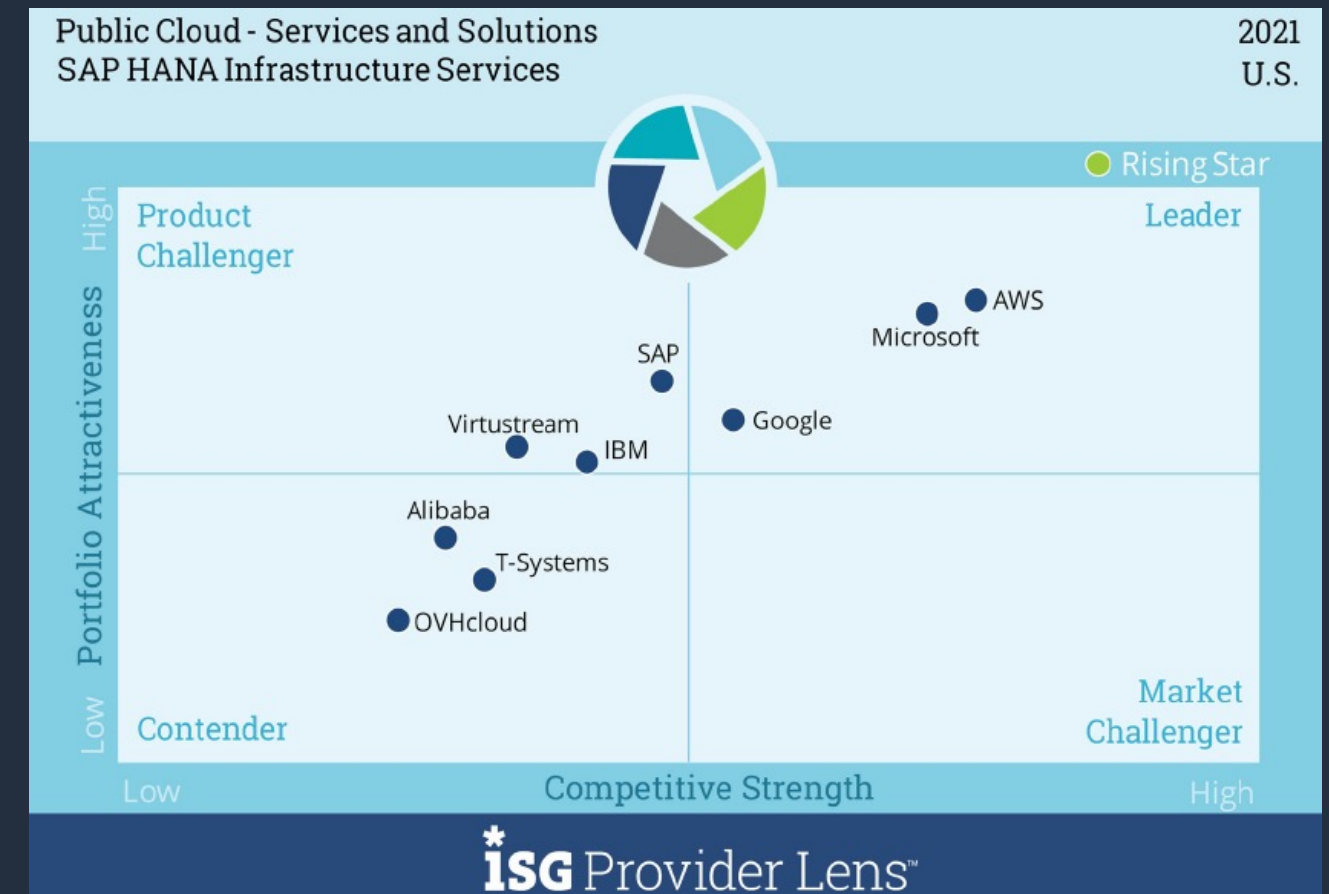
Public Cloud - Services and Solutions
SAP HANA Infrastructure Services

2021
U.S.

Rising Star

High

Product Challenger

Leader

Portfolio Attractiveness

AWS

Microsoft

SAP

Google

Virtustream

IBM

Alibaba

T-Systems

OVHcloud

Low

Contender

Market Challenger

Low

Competitive Strength

High

iSG Provider Lens™